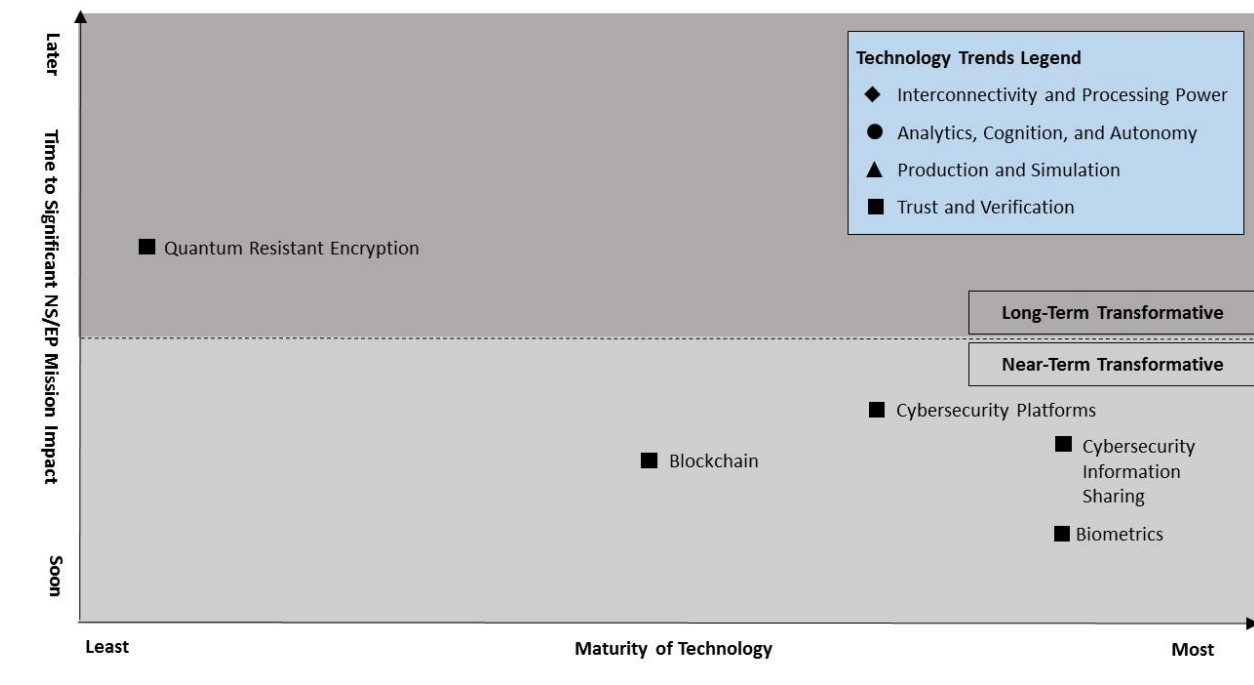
Later

Time to Significant NS/EP Mission Impact

Soon

Technology Trends Legend
Interconnectivity and Processing Power
Analytics, Cognition, and Autonomy
Production and Simulation
Trust and Verification

Quantum Resistant Encryption

Long-Term Transformative

Near-Term Transformative

Cybersecurity Platforms

Blockchain

Cybersecurity Information Sharing

Biometrics

Least

Maturity of Technology

Most